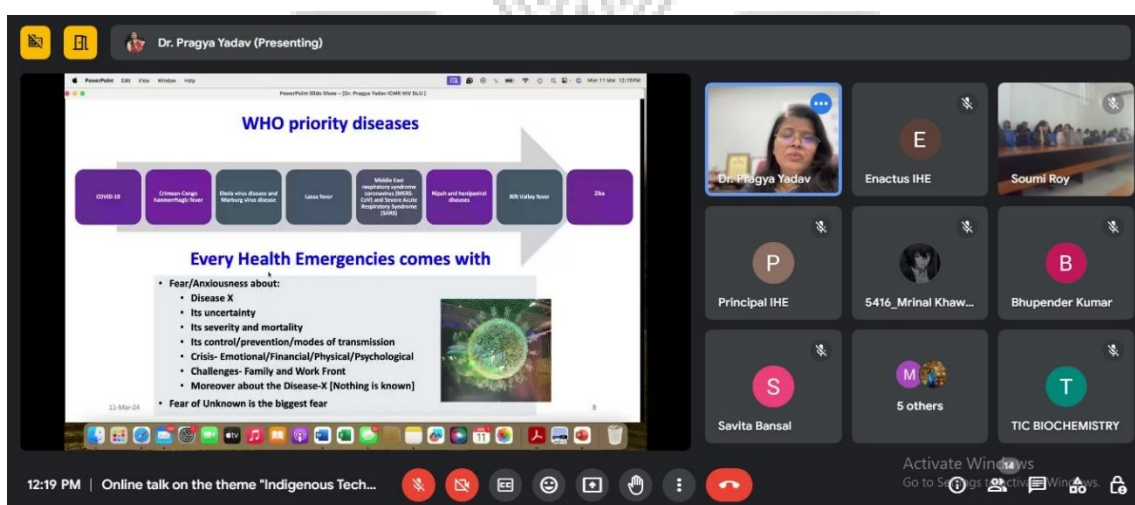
Dr. Pragya Yadav (Presenting)

PowerPoint Edit View Window Help

PowerPoint Slide Show – [Dr. Pragya Yadav ICMR NIV DLG]

Mon 11 Mar 12:19PM

WHO priority diseases

COVID-19

Crimean-Congo haemorrhagic fever

Ebola virus disease and Marburg virus disease

Lassa fever

Middle East respiratory syndrome coronavirus (MERS-CoV) and Severe Acute Respiratory Syndrome (SARS)

Nipah and henipaviral diseases

Rift Valley fever

Zika

Every Health Emergencies comes with

- Fear/Anxiousness about:
  - Disease X
  - Its uncertainty
  - Its severity and mortality
  - Its control/prevention/modes of transmission
  - Crisis- Emotional/Financial/Physical/Psychological
  - Challenges- Family and Work Front
  - Moreover about the Disease-X [Nothing is known]
- Fear of Unknown is the biggest fear

11-Mar-24

9

Dr. Pragya Yadav

E
Enactus IHE

Soumi Roy

P
Principal IHE

5416_Mrinal Khaw...

B
Bhupender Kumar

S
Savita Bansal

M
5 others

T
TIC BIOCHEMISTRY

Activate Windows
Go to Settings to activate Windows.

14

12:19 PM | Online talk on the theme "Indigenous Tech...